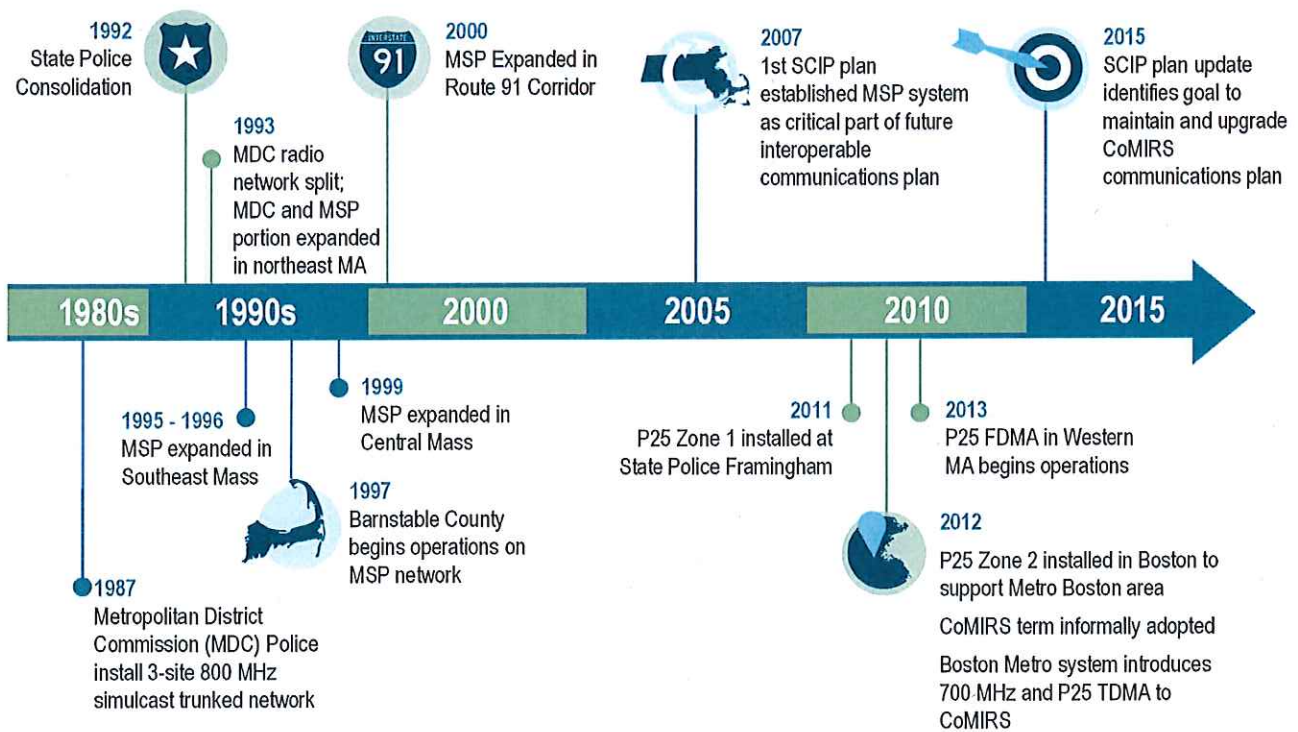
1992
State Police Consolidation

1993
MDC radio network split; MDC and MSP portion expanded in northeast MA

INTERSTATE
91

2000
MSP Expanded in Route 91 Corridor

2007
1st SCIP plan established MSP system as critical part of future interoperable communications plan

2015
SCIP plan update identifies goal to maintain and upgrade CoMIRS communications plan

1980s 1990s 2000 2005 2010 2015

1987
Metropolitan District Commission (MDC) Police install 3-site 800 MHz simulcast trunked network

1995 - 1996
MSP expanded in Southeast Mass

1997
Barnstable County begins operations on MSP network

1999
MSP expanded in Central Mass

2011
P25 Zone 1 installed at State Police Framingham

2013
P25 FDMA in Western MA begins operations

2012
P25 Zone 2 installed in Boston to support Metro Boston area

CoMIRS term informally adopted

Boston Metro system introduces 700 MHz and P25 TDMA to CoMIRS